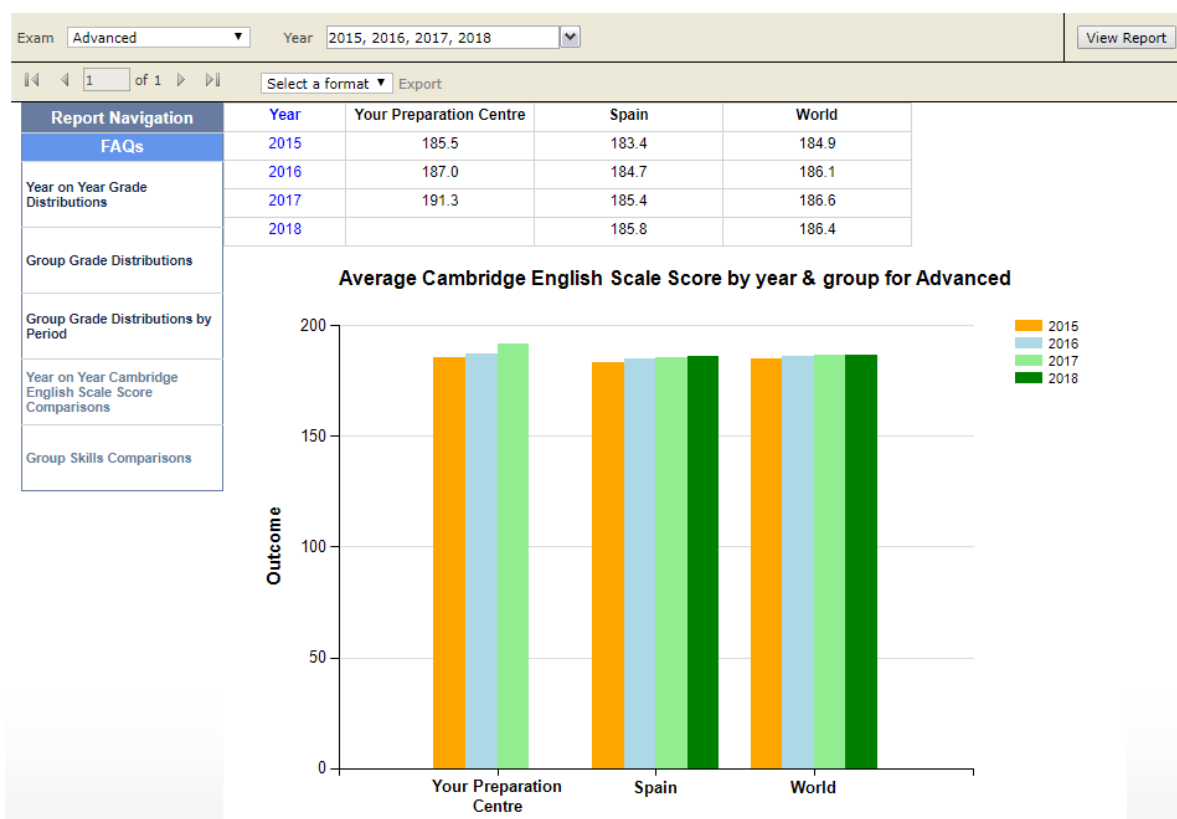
Exam Advanced ▼ Year 2015, 2016, 2017, 2018 View Report

1 of 1 Select a format ▼ Export

Report Navigation
FAQs
Year on Year Grade Distributions
Group Grade Distributions
Group Grade Distributions by Period
Year on Year Cambridge English Scale Score Comparisons
Group Skills Comparisons

| Year | Your Preparation Centre | Spain | World |
|---|---|---|---|
| 2015 | 185.5 | 183.4 | 184.9 |
| 2016 | 187.0 | 184.7 | 186.1 |
| 2017 | 191.3 | 185.4 | 186.6 |
| 2018 | | 185.8 | 186.4 |

Average Cambridge English Scale Score by year & group for Advanced

2015
2016
2017
2018

Outcome

200
150
100
50
0

Your Preparation Centre
Spain
World